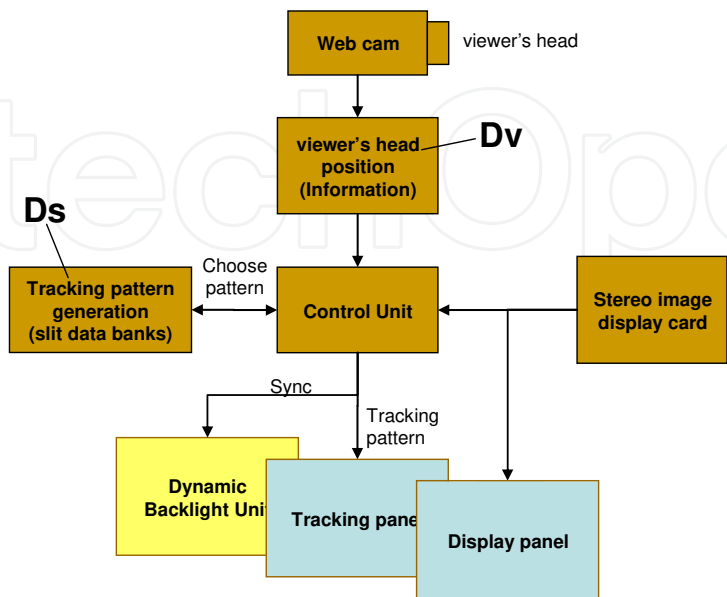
Web cam

viewer's head

viewer's head position (Information)

Dv

Ds

Tracking pattern generation (slit data banks)

Choose pattern

Control Unit

Stereo image display card

Sync

Tracking pattern

Dynamic Backlight Unit

Tracking panel

Display panel